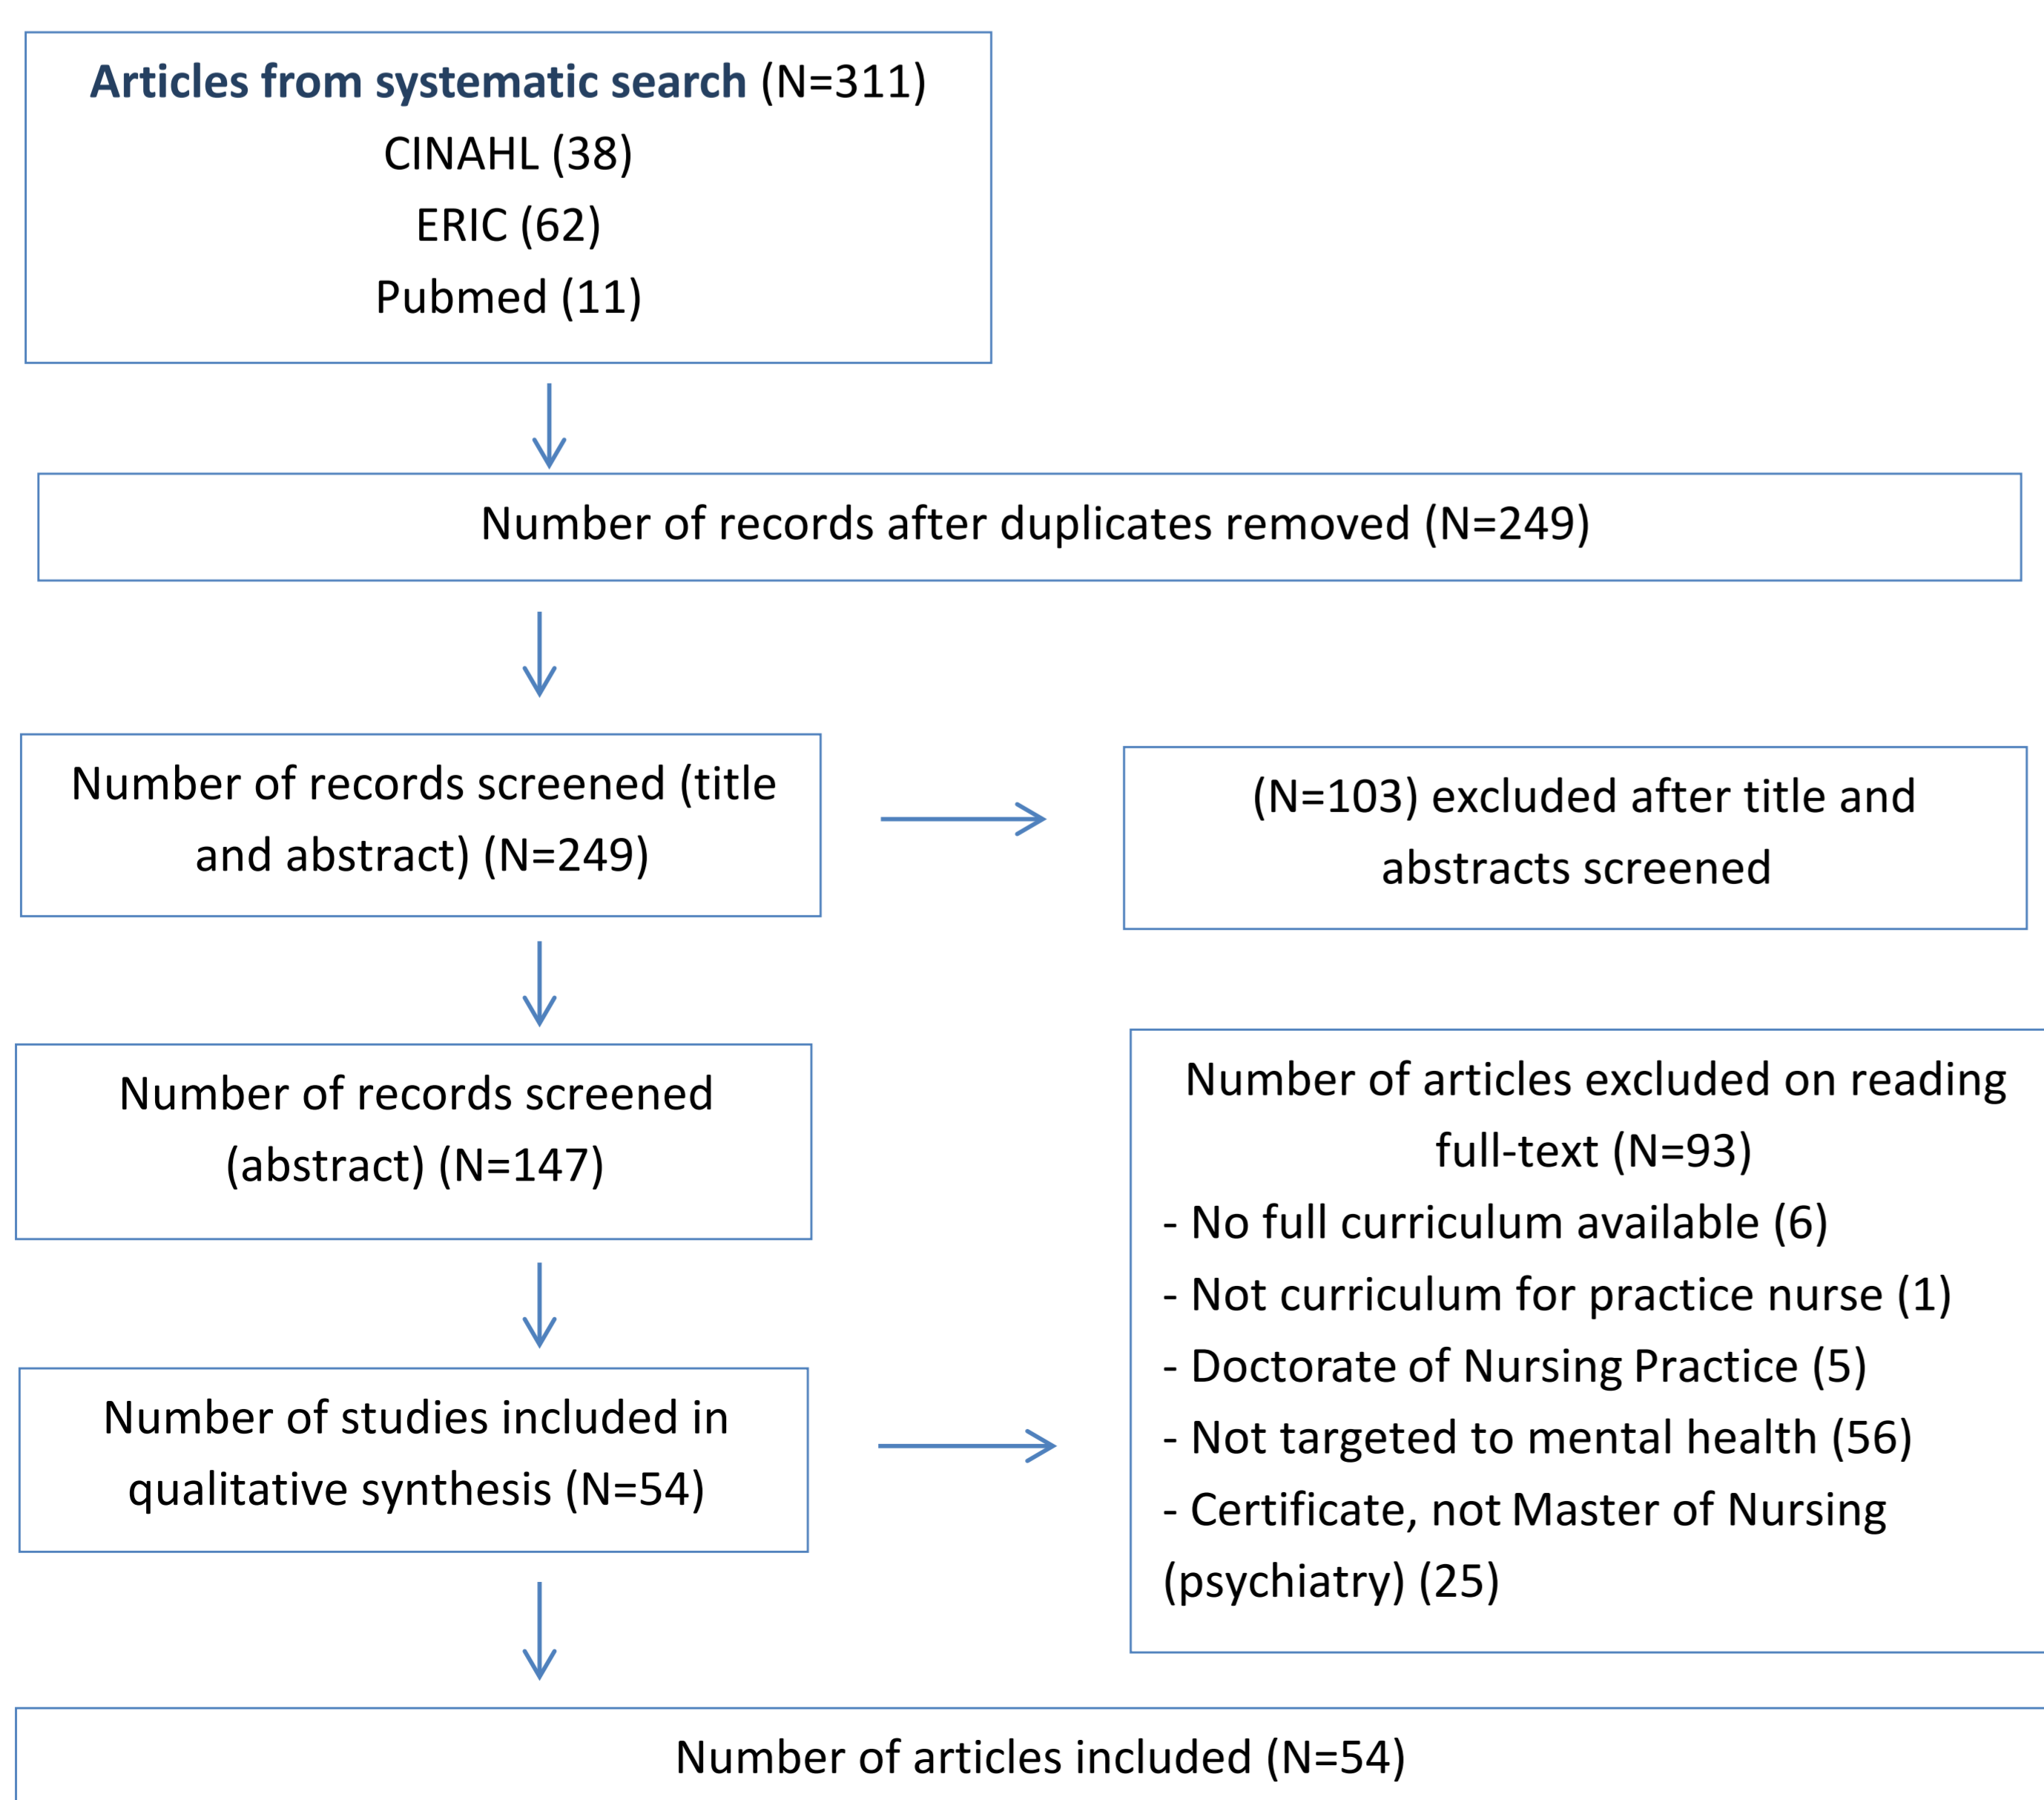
Articles from systematic search (N=311)
CINAHL (38)
ERIC (62)
Pubmed (11)

Number of records after duplicates removed (N=249)

Number of records screened (title and abstract) (N=249)

(N=103) excluded after title and abstracts screened

Number of records screened (abstract) (N=147)

Number of articles excluded on reading full-text (N=93)
- No full curriculum available (6)
- Not curriculum for practice nurse (1)
- Doctorate of Nursing Practice (5)
- Not targeted to mental health (56)
- Certificate, not Master of Nursing (psychiatry) (25)

Number of studies included in qualitative synthesis (N=54)

Number of articles included (N=54)